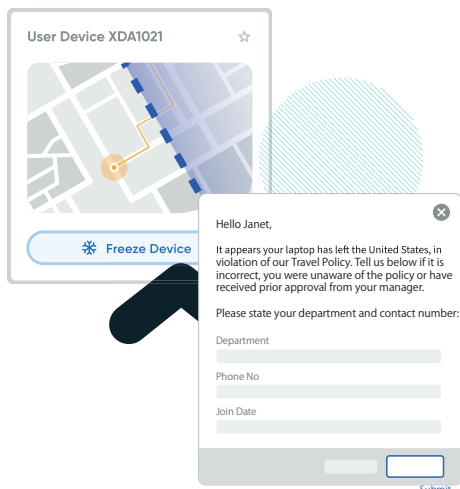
User Device XDA1021

Freeze Device

Hello Janet,

It appears your laptop has left the United States, in violation of our Travel Policy. Tell us below if it is incorrect, you were unaware of the policy or have received prior approval from your manager.

Please state your department and contact number:

Department

Phone No

Join Date

Submit